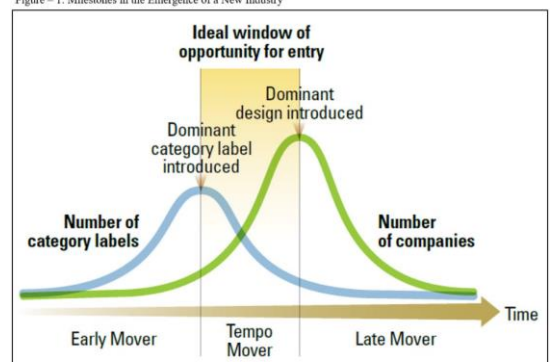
Figure – 1: Milestones in the Emergence of a New Industry

Ideal window of opportunity for entry

Dominant design introduced

Dominant category label introduced

Number of category labels

Number of companies

Time

Early Mover

Tempo Mover

Late Mover